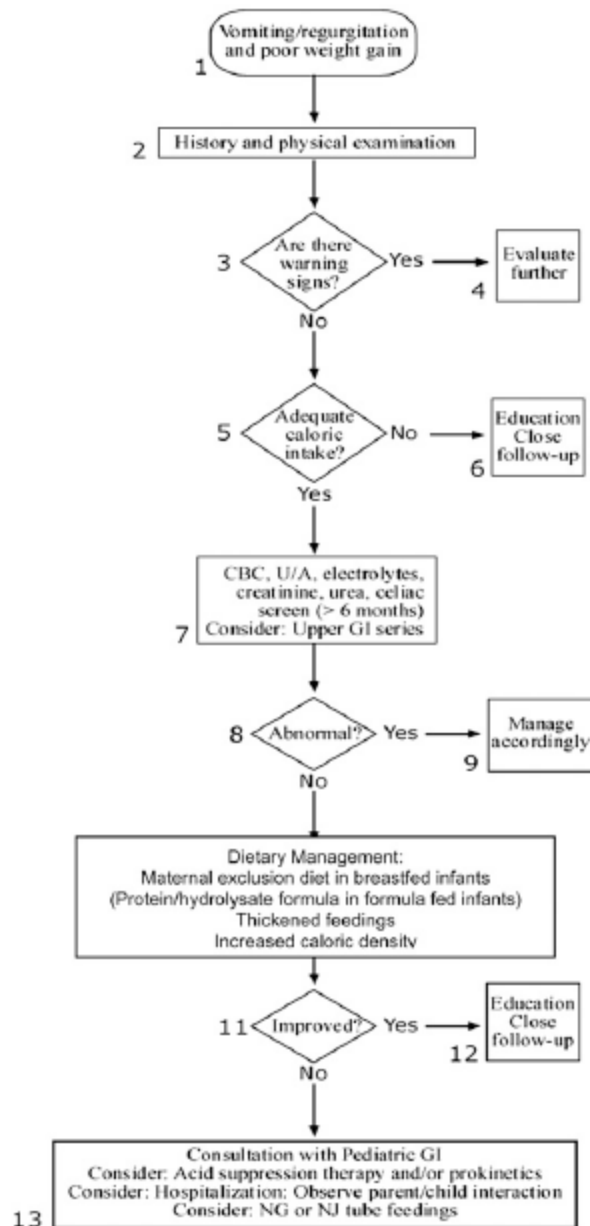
Vomiting/regurgitation and poor weight gain
1

2 History and physical examination

3 Are there warning signs? Yes → Evaluate further 4
No

5 Adequate caloric intake? No → Education Close follow-up 6
Yes

CBC, U/A, electrolytes, creatinine, urea, celiac screen (> 6 months)
Consider: Upper GI series
7

8 Abnormal? Yes → Manage accordingly 9
No

Dietary Management:
Maternal exclusion diet in breastfed infants
(Protein/hydrolysate formula in formula fed infants)
Thickened feedings
Increased caloric density

11 Improved? Yes → Education Close follow-up 12
No

Consultation with Pediatric GI
Consider: Acid suppression therapy and/or prokinetics
Consider: Hospitalization: Observe parent/child interaction
Consider: NG or NJ tube feedings
13